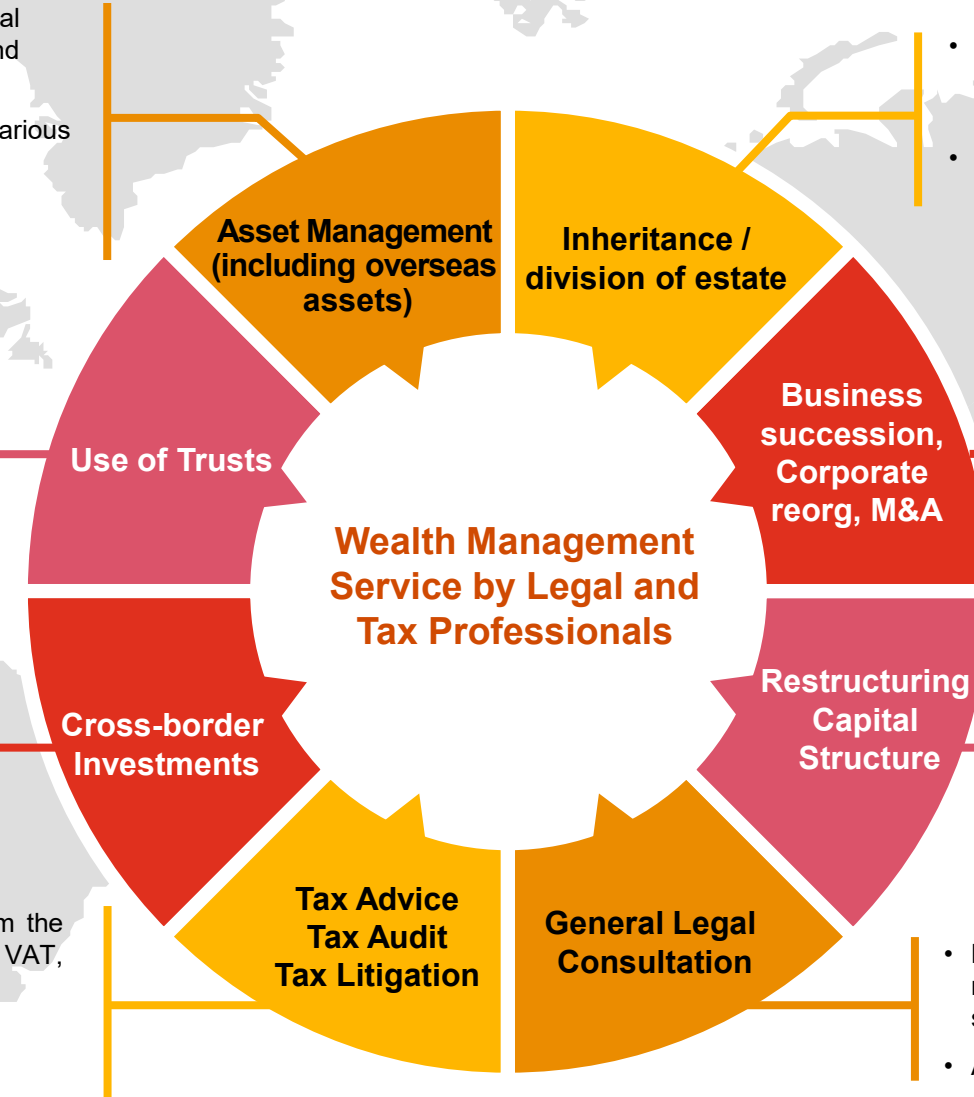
al
nd

arious

Asset Management (including overseas assets)

Inheritance / division of estate

Business succession, Corporate reorg, M&A

Use of Trusts

Wealth Management Service by Legal and Tax Professionals

Restructuring Capital Structure

Cross-border Investments

Tax Advice
Tax Audit
Tax Litigation

General Legal Consultation

m the
VAT,